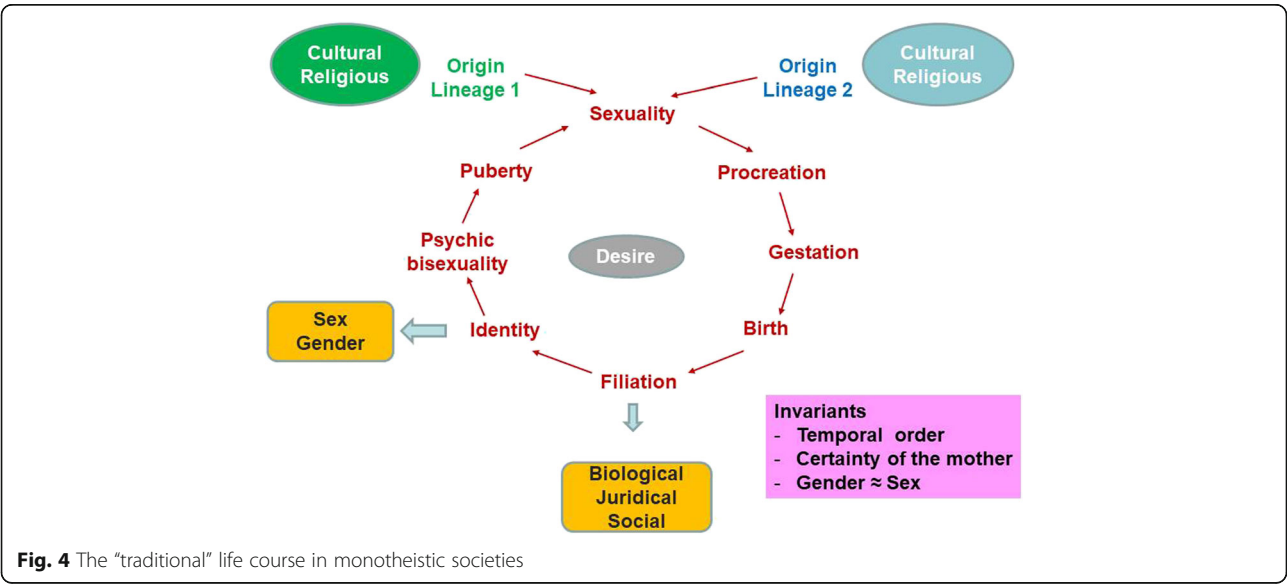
Cultural Religious

Origin Lineage 1

Origin Lineage 2

Cultural Religious

Sexuality

Puberty

Procreation

Psychic bisexuality

Desire

Gestation

Sex Gender

Identity

Birth

Filiation

Invariants
- Temporal order
- Certainty of the mother
- Gender ≈ Sex

Biological Juridical Social

**Fig. 4** The "traditional" life course in monotheistic societies